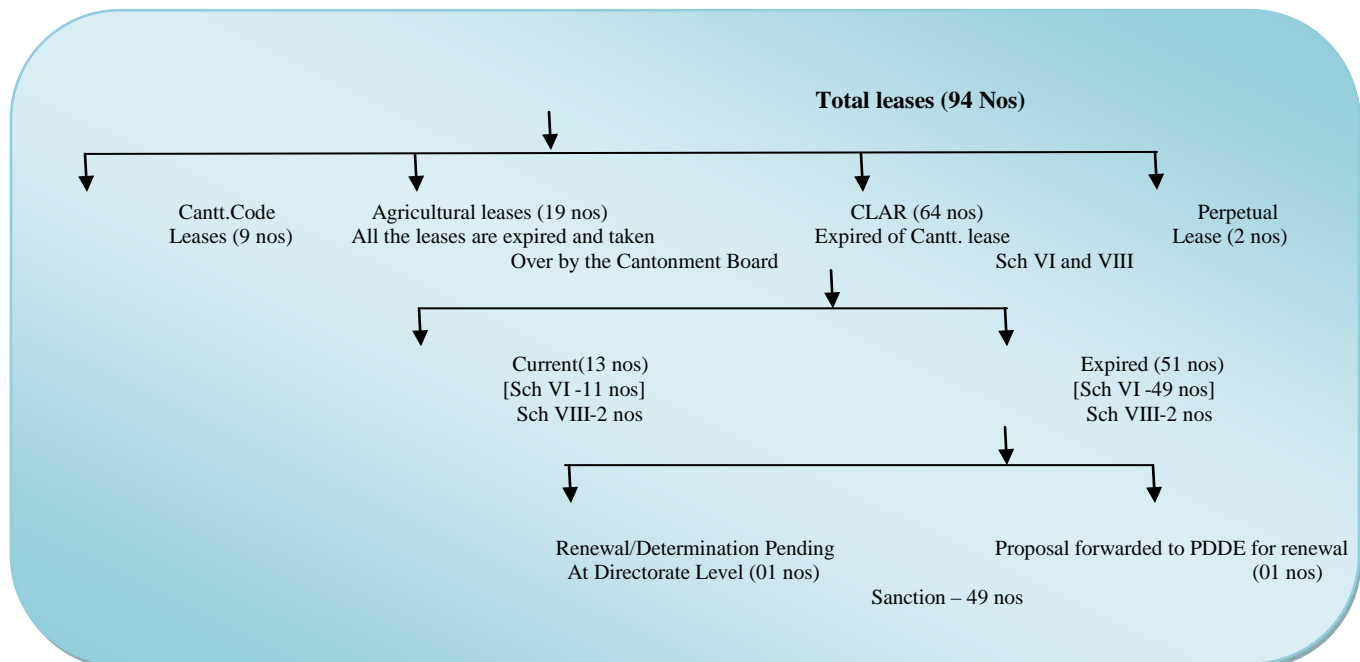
Total leases (94 Nos)

Cantt.Code Leases (9 nos)

Agricultural leases (19 nos) All the leases are expired and taken Over by the Cantonment Board

CLAR (64 nos) Expired of Cantt. lease Sch VI and VIII

Perpetual Lease (2 nos)

Current(13 nos) [Sch VI -11 nos] Sch VIII-2 nos

Expired (51 nos) [Sch VI -49 nos] Sch VIII-2 nos

Renewal/Determination Pending At Directorate Level (01 nos)

Proposal forwarded to PDDE for renewal (01 nos)

Sanction – 49 nos